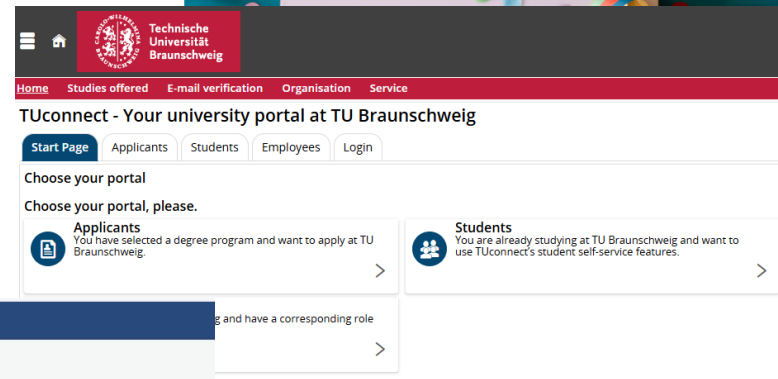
Technische Universität Braunschweig

CAROLO-WILHELMINA

Home Studies offered E-mail verification Organisation Service

TUconnect - Your university portal at TU Braunschweig

Start Page Applicants Students Employees Login

Choose your portal

Choose your portal, please.

Applicants
You have selected a degree program and want to apply at TU Braunschweig.

Students
You are already studying at TU Braunschweig and want to use TUconnect's student self-service features.

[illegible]g and have a corresponding role